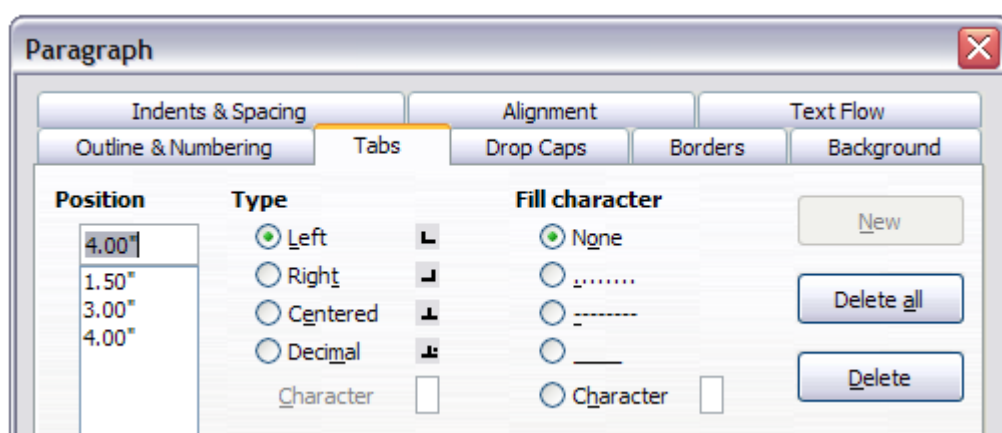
Paragraph

Indents & Spacing
Alignment
Text Flow
Outline & Numbering
Tabs
Drop Caps
Borders
Background

Position
4.00"
1.50"
3.00"
4.00"

Type
Left
Right
Centered
Decimal
Character

Fill character
None
.......
--------
____
Character

New
Delete all
Delete